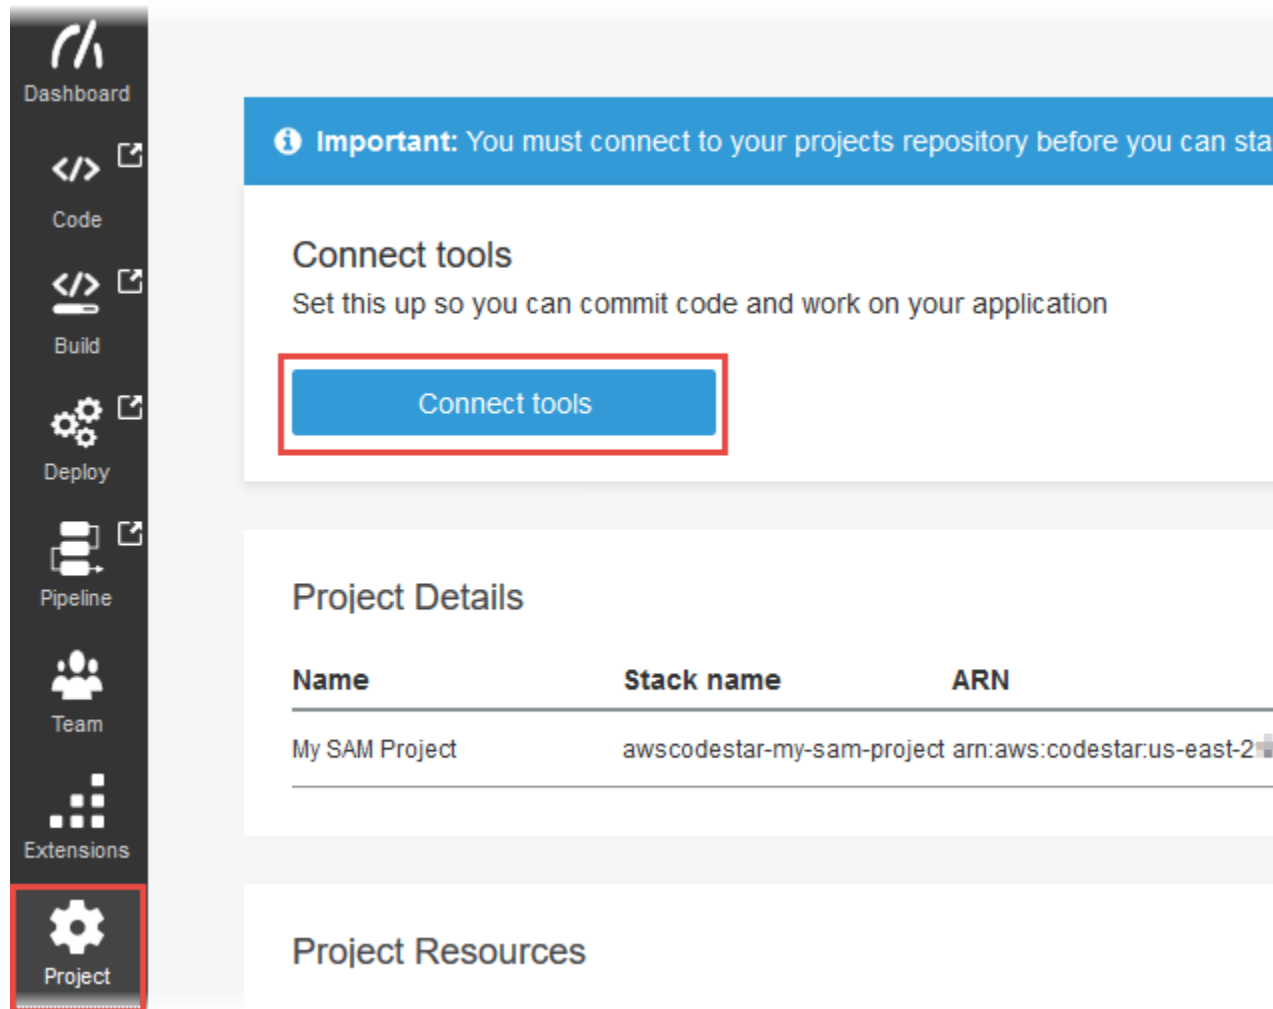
Dashboard

Code

Build

Deploy

Pipeline

Team

Extensions

Project

Important: You must connect to your projects repository before you can sta

Connect tools

Set this up so you can commit code and work on your application

Connect tools

Project Details

| Name | Stack name | ARN |
|---|---|---|
| My SAM Project | awscodestar-my-sam-project | arn:aws:codestar:us-east-2 |

Project Resources